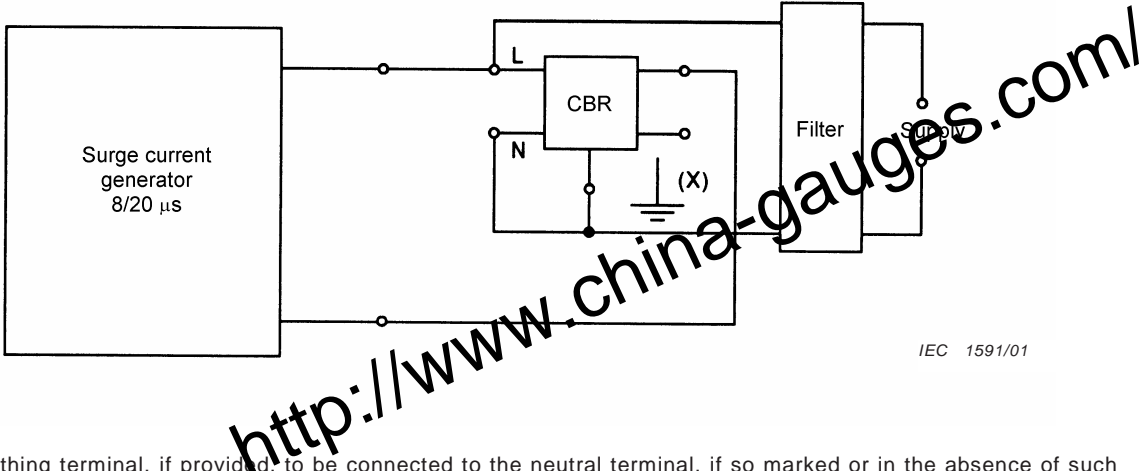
Surge current generator 8/20 μs

L

N

CBR

(X)

Filter

Supply

http://www.china-gauges.com/

IEC 1591/01

thing terminal, if provided, to be connected to the neutral terminal, if so marked or in the absence of such